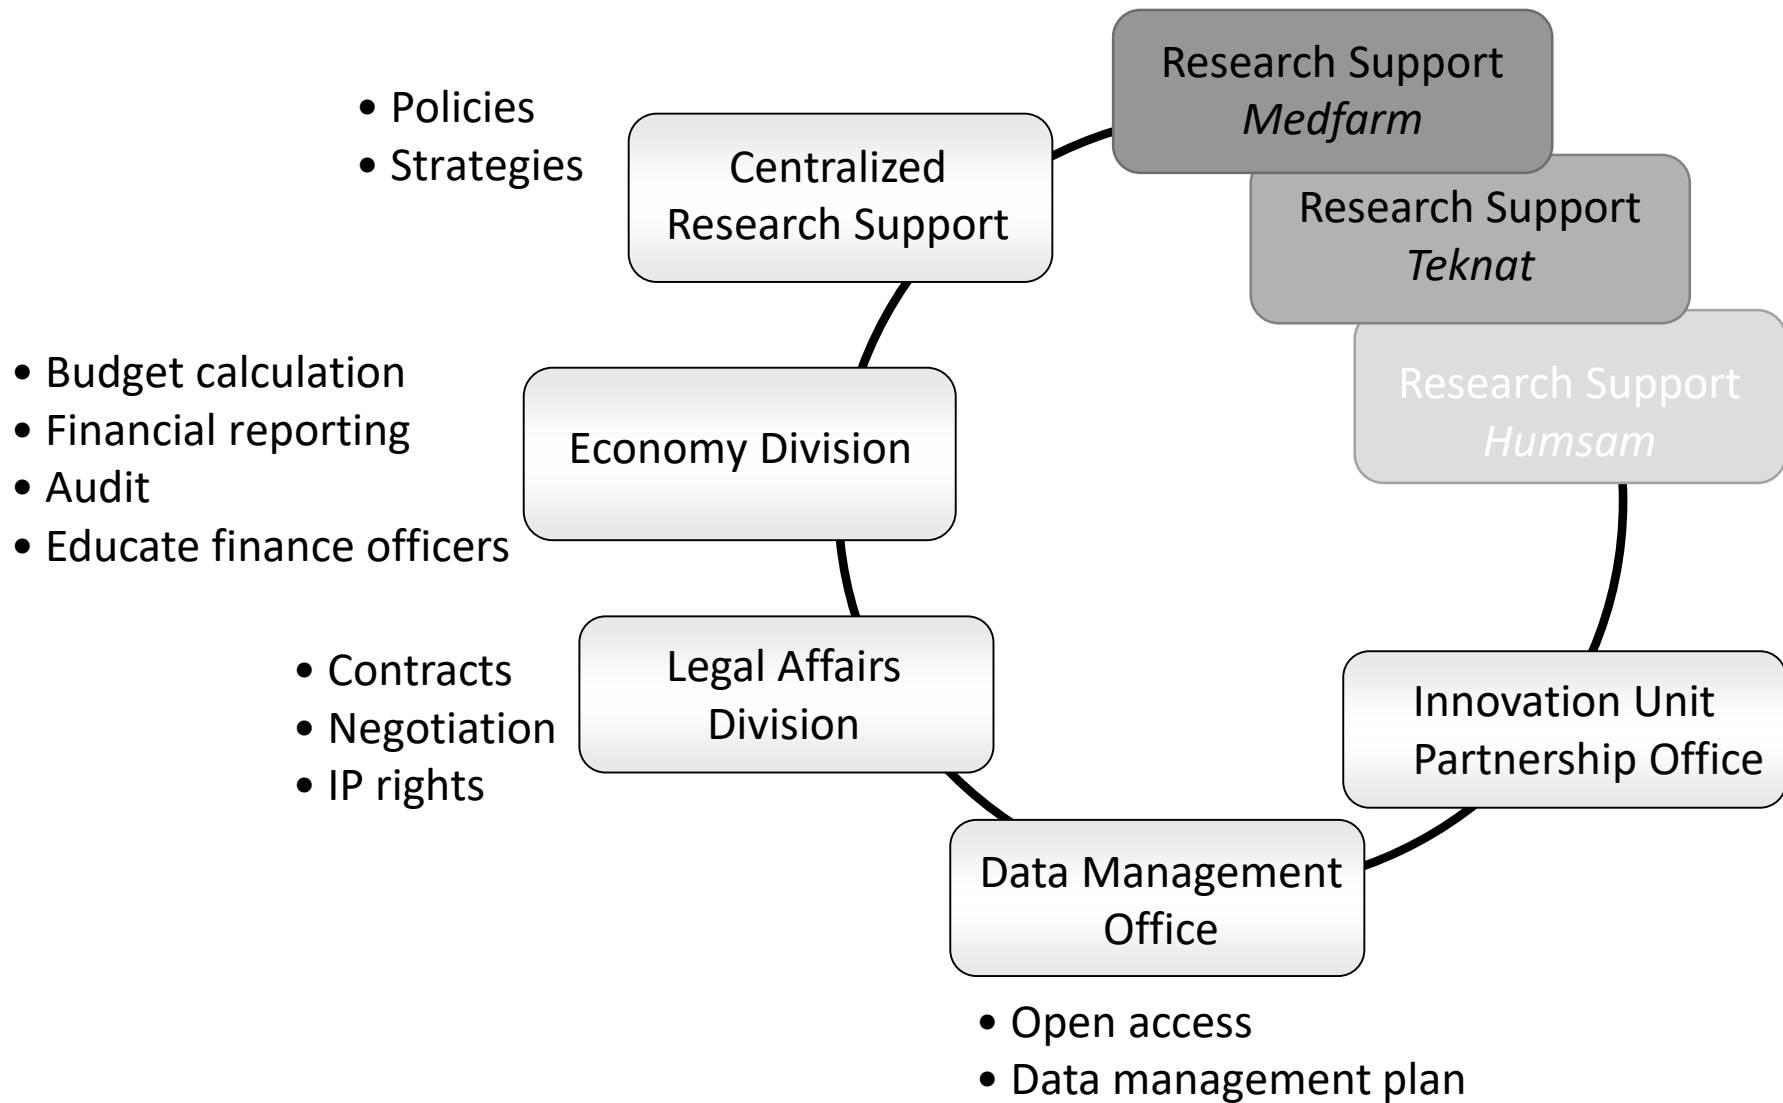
• Policies
• Strategies

Centralized Research Support

Research Support *Medfarm*

Research Support *Teknat*

Research Support *Humsam*

• Budget calculation
• Financial reporting
• Audit
• Educate finance officers

Economy Division

• Contracts
• Negotiation
• IP rights

Legal Affairs Division

Innovation Unit Partnership Office

Data Management Office

• Open access
• Data management plan